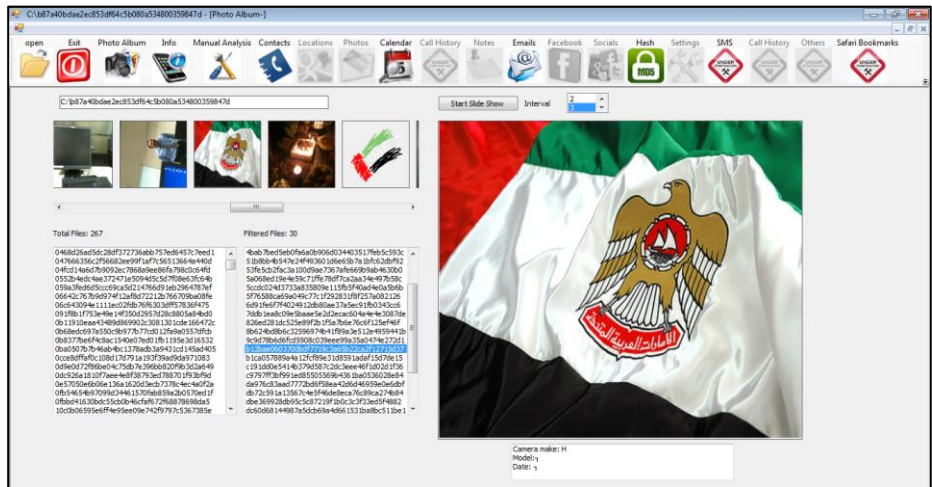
C:\b87a40bdae2ec853df64c5b080a534800359847d - [Photo Album-]

open Exit Photo Album Info Manual Analysis Contacts Locations Photos Calendar Call History Notes Emails Facebook Socials Hash Settings SMS Call History Others Safari Bookmarks

MD5

C:\b87a40bdae2ec853df64c5b080a534800359847d

Start Slide Show Interval 2

Total Files: 267

Filtered Files: 30

0468d26ad56c28df372736abb757ed6457c7eed1
047666356c2f56682ee99f1af7c56513664a440d
04fcd14a6d7b9092ec7868a9ee86fa798c0c64fd
0552b4edc4ae372471e5094d5c5d7f08e63fc64b
059a3fed6d5ccc69ca5d214766d91eb2964787ef
06642c767b9d974f12af8d72212b766709ba08fe
06c643094e1111ec02fdb76f6303dff57836f475
091f8b1f753e49e14f350d2957d28c8805a84bd0
0b11910eaa43489d869902c3081301cde166472c
0b68edc697a550c9b977c77cd012fa9a0557dfcb
0b8377be6f4c8ac154e07ed01fb1195e3d16532
0ba0507b7b46ab4bc1378adb3a9431cd145ad405
0cce8dffaf0c108d17d79 1a193f39ad9da971083
0d9e0d72f86be04c75db7e396bb820f9b32a6490
0dc926a1810f7aee4e8f38793ed78870 1f93bf9d
0e57050e6b06e136a1620d3ecb7378c4ec4a0f2a
0fb54654b97099d34461570fab859a2b0570ed1f
0fbbd41630bdc55cb0c46cfaf672f6887869d8a5
10c0b06595e6ff4e95ee09e742f9797c5367385e

4bab7bed5eb0fa6a0b906d034405517feb5c593c
51b8bb4b547e24f493601d6e65b7a1bfc62dbf92
53fe5cb2fac3a100d9ae7367afe669b9ab4630b0
5a068ed19e4e59c71ffe78df7ca2aa34e497b58c
5cccdc024d3733a835809e115fb5f40ad4e0a5b6b
5f76588ca69a049c77c1f29283 1f8f257a082126
6d91fe6f7f4024912db80ae37a5ec91fb0343cc6
7ddb1ea8c09e5baae5e2d2ecac604e4e4e3087de
826ed281dc525e89f2b1f5a7b6e76c6f125ef46f
8b624bd8b6c32596974b41f89a3e512e4959441b
9c9d78b6d6fcd5908c039eee99a35a0474e272d1
b12bae96f3700bdf7779c3e6b9721ca2f125f1a37
b1ca057889a4a12fcf89e31d8591adaf15d76e15
c191dd0e5414b379d587c2dc3eee46f1d02d1f36
c9797ff3bf991ed85505569b4361ba0536028e84
da976c83aad7772bd6f58ea42d6d46959e0e6dbf
db72c591a13567c4e5f46de8eca76c89ca274b84
dbe36992b8b95c5c87219f1b0c3c3f33ed5f4882
dc60d68144987a5dcb69a4d66153 1ba8bc51 1be1

Camera make: H
Model:
Date: